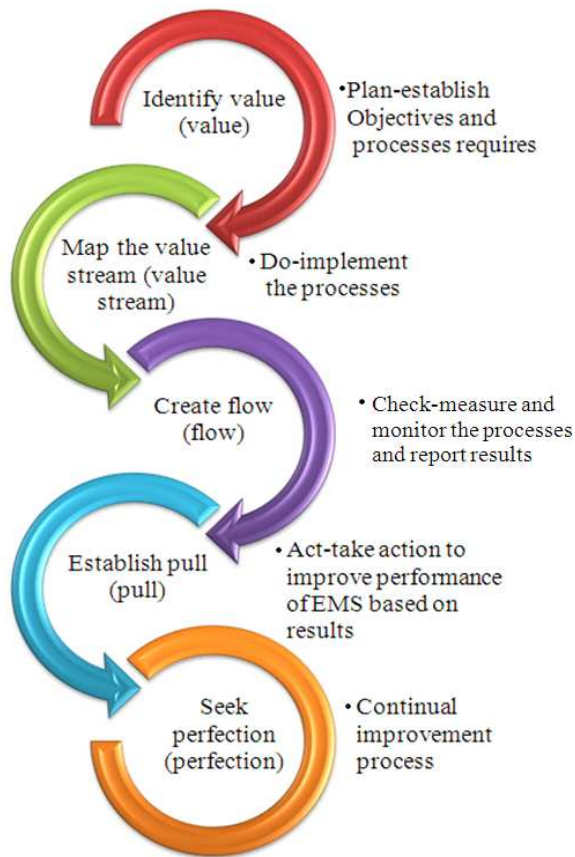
Identify value (value)

• Plan-establish Objectives and processes requires

Map the value stream (value stream)

• Do-implement the processes

Create flow (flow)

• Check-measure and monitor the processes and report results

Establish pull (pull)

• Act-take action to improve performance of EMS based on results

Seek perfection (perfection)

• Continual improvement process